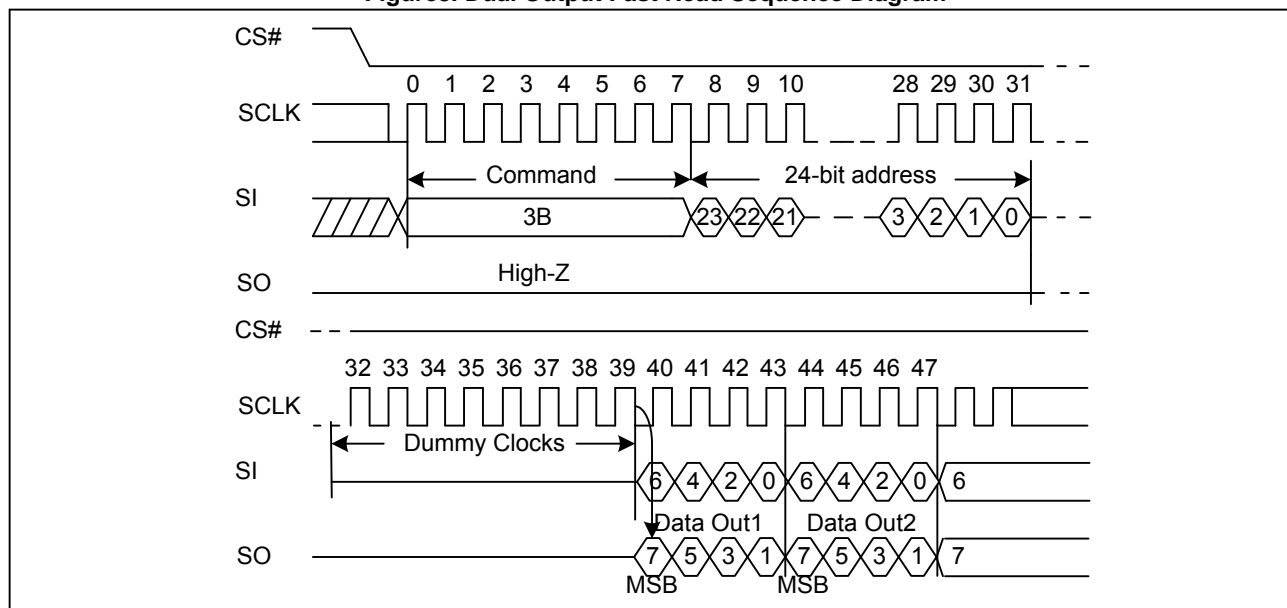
Figure5. Dual Output Fast Read Sequence Diagram

CS#

SCLK

0 1 2 3 4 5 6 7 8 9 10 28 29 30 31

SI

Command

24-bit address

3B

23 22 21 3 2 1 0

SO

High-Z

CS#

32 33 34 35 36 37 38 39 40 41 42 43 44 45 46 47

SCLK

Dummy Clocks

SI

6 4 2 0 6 4 2 0 6

Data Out1

Data Out2

SO

7 5 3 1 7 5 3 1 7

MSB

MSB